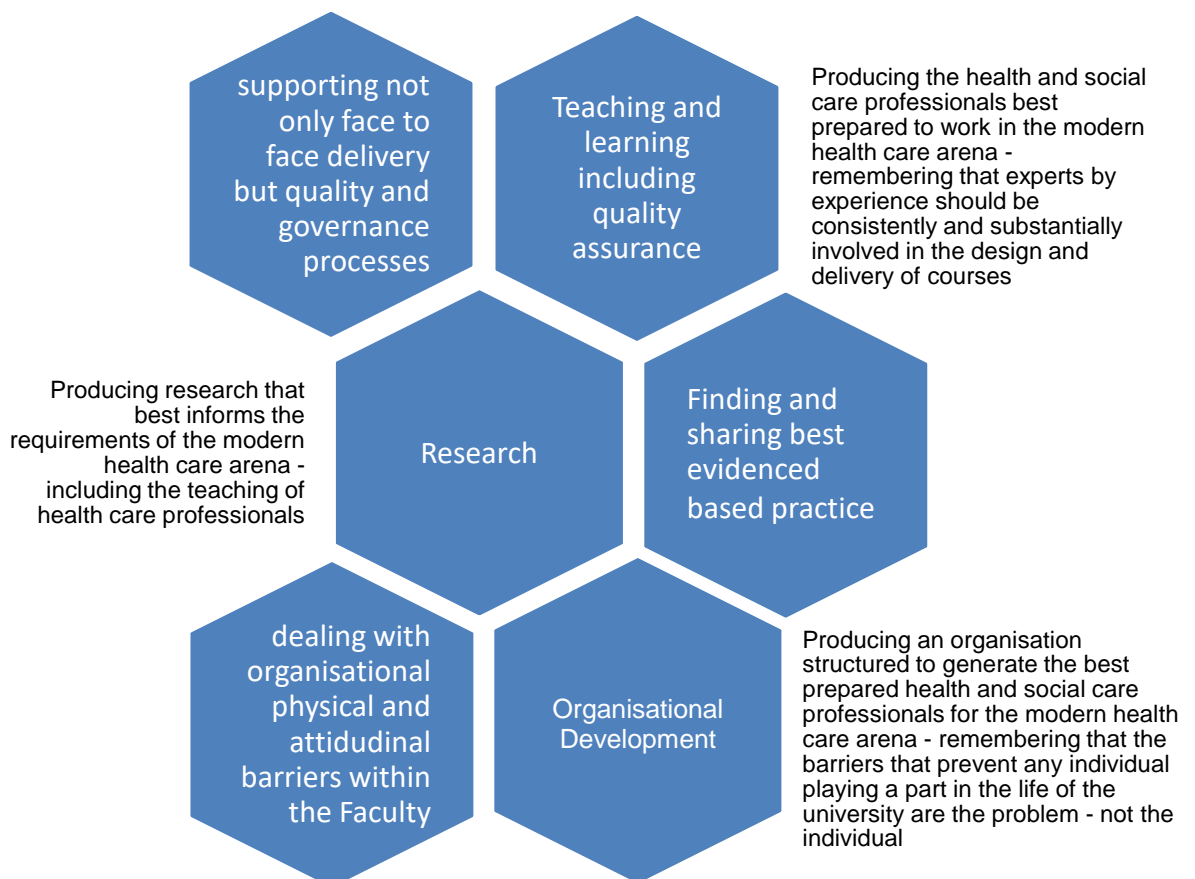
supporting not only face to face delivery but quality and governance processes

Teaching and learning including quality assurance

Producing the health and social care professionals best prepared to work in the modern health care arena - remembering that experts by experience should be consistently and substantially involved in the design and delivery of courses

Producing research that best informs the requirements of the modern health care arena - including the teaching of health care professionals

Research

Finding and sharing best evidenced based practice

dealing with organisational physical and attidudinal barriers within the Faculty

Organisational Development

Producing an organisation structured to generate the best prepared health and social care professionals for the modern health care arena - remembering that the barriers that prevent any individual playing a part in the life of the university are the problem - not the individual